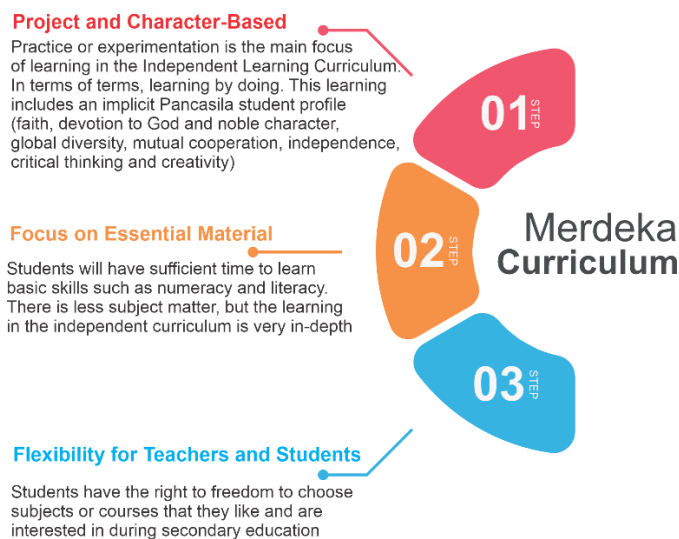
Project and Character-Based

Practice or experimentation is the main focus of learning in the Independent Learning Curriculum. In terms of terms, learning by doing. This learning includes an implicit Pancasila student profile (faith, devotion to God and noble character, global diversity, mutual cooperation, independence, critical thinking and creativity)

01 STEP

Focus on Essential Material

Students will have sufficient time to learn basic skills such as numeracy and literacy. There is less subject matter, but the learning in the independent curriculum is very in-depth

02 STEP

Merdeka Curriculum

03 STEP

Flexibility for Teachers and Students

Students have the right to freedom to choose subjects or courses that they like and are interested in during secondary education